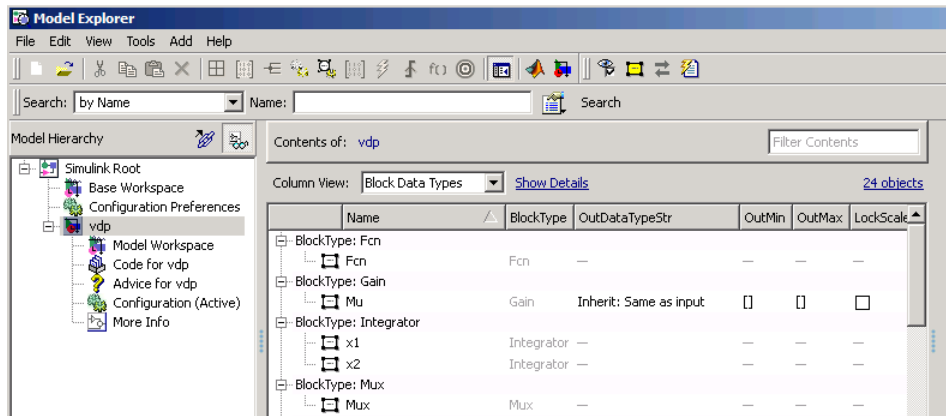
Model Explorer

File Edit View Tools Add Help

Search: by Name Name: Search

Model Hierarchy

Simulink Root
Base Workspace
Configuration Preferences
vdp
Model Workspace
Code for vdp
Advice for vdp
Configuration (Active)
More Info

Contents of: vdp

Filter Contents

Column View: Block Data Types Show Details 24 objects

| Name | BlockType | OutDataTypeStr | OutMin | OutMax | LockScale |
|---|---|---|---|---|---|
| BlockType: Fcn | | | | | |
| Fcn | Fcn | — | — | — | — |
| BlockType: Gain | | | | | |
| Mu | Gain | Inherit: Same as input | [] | [] | |
| BlockType: Integrator | | | | | |
| x1 | Integrator | — | — | — | — |
| x2 | Integrator | — | — | — | — |
| BlockType: Mux | | | | | |
| Mux | Mux | — | — | — | — |